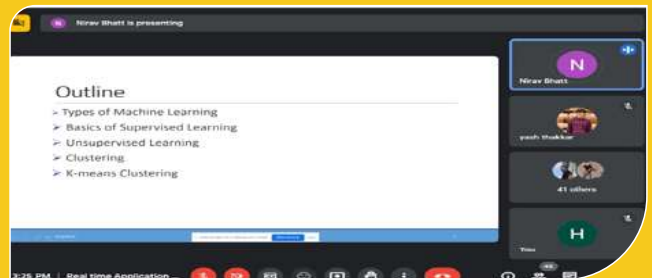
N Nirav Bhatt is presenting

Outline

➢ Types of Machine Learning
➢ Basics of Supervised Learning
➢ Unsupervised Learning
➢ Clustering
➢ K-means Clustering

N
Nirav Bhatt

yash thakkar

41 others

H
You

3:25 PM | Real time Application ...